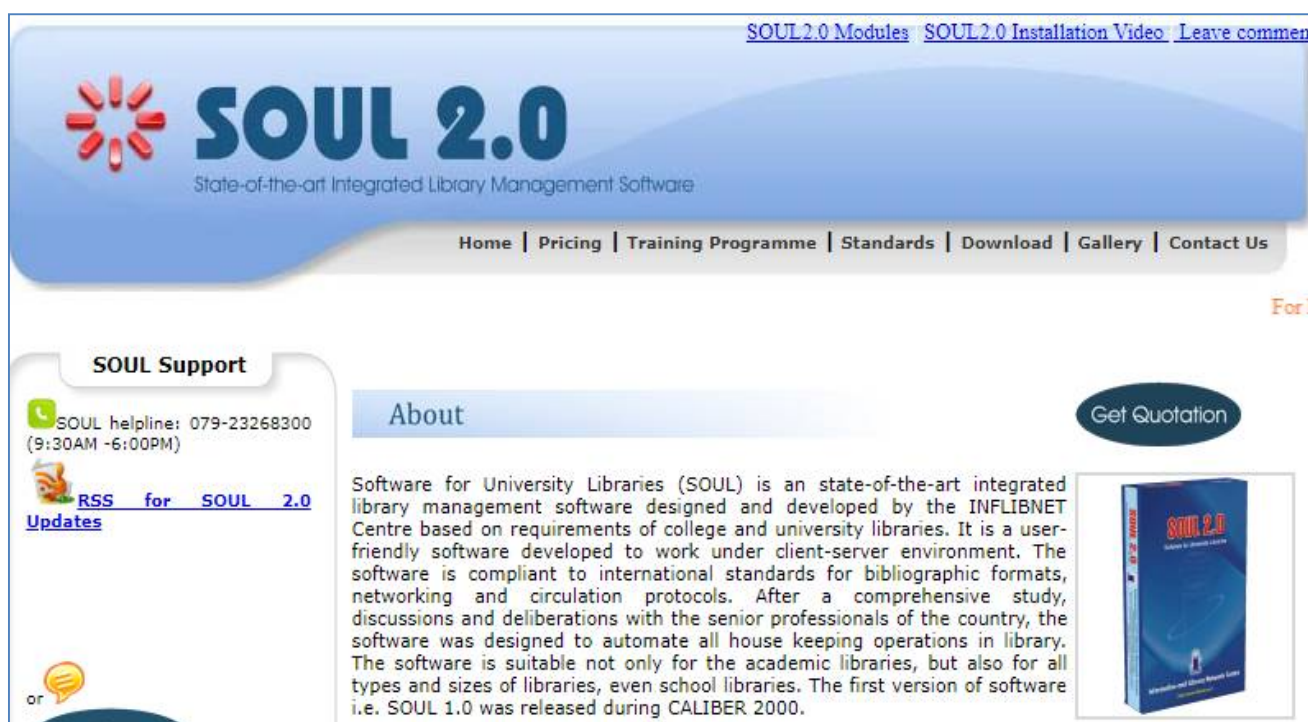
SOUL2.0 Modules SOUL2.0 Installation Video Leave commen

SOUL 2.0

State-of-the-art Integrated Library Management Software

Home | Pricing | Training Programme | Standards | Download | Gallery | Contact Us

For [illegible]

SOUL Support

SOUL helpline: 079-23268300 (9:30AM -6:00PM)

RSS for SOUL 2.0 Updates

or

About

Get Quotation

Software for University Libraries (SOUL) is an state-of-the-art integrated library management software designed and developed by the INFLIBNET Centre based on requirements of college and university libraries. It is a user-friendly software developed to work under client-server environment. The software is compliant to international standards for bibliographic formats, networking and circulation protocols. After a comprehensive study, discussions and deliberations with the senior professionals of the country, the software was designed to automate all house keeping operations in library. The software is suitable not only for the academic libraries, but also for all types and sizes of libraries, even school libraries. The first version of software i.e. SOUL 1.0 was released during CALIBER 2000.

SOUL 2.0